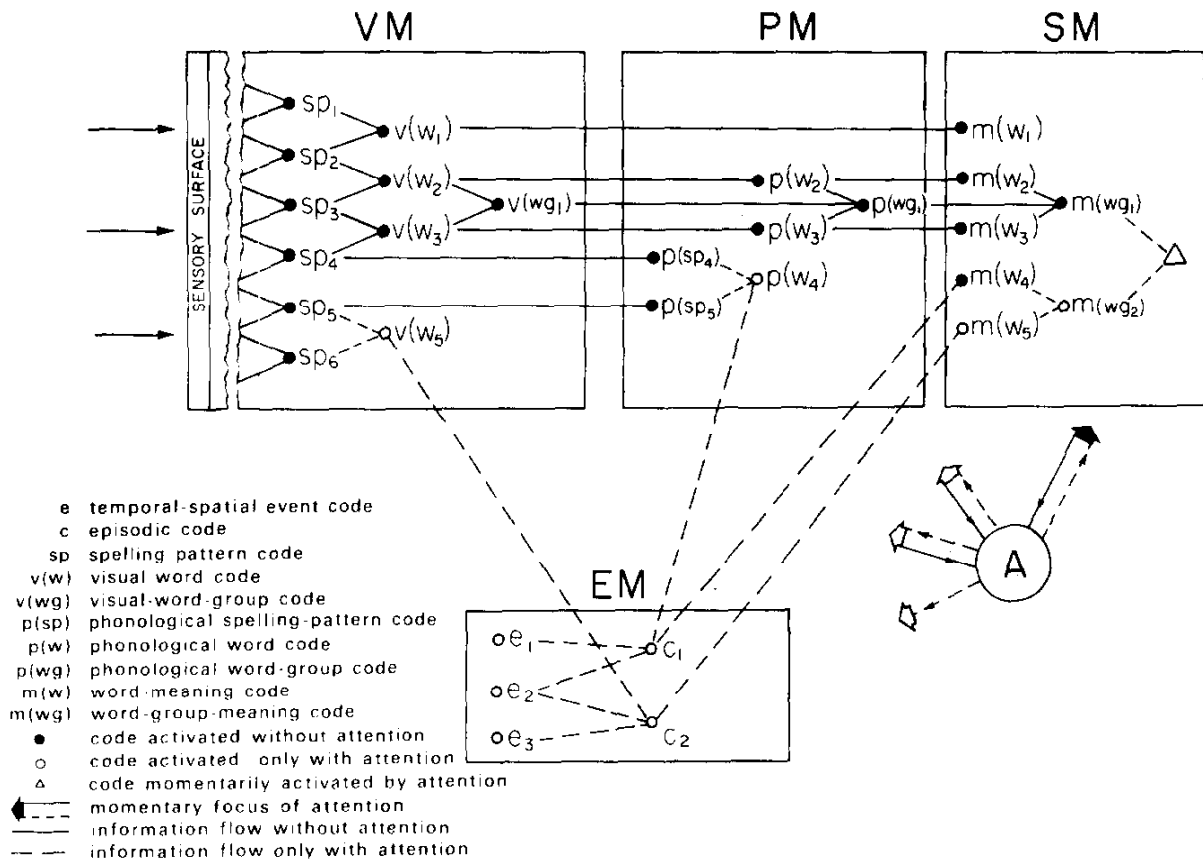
VM

PM

SM

SENSORY SURFACE

$sp_1$
$sp_2$
$sp_3$
$sp_4$
$sp_5$
$sp_6$
$v(w_1)$
$v(w_2)$
$v(w_3)$
$v(wg_1)$
$v(w_5)$

$p(w_2)$
$p(wg_1)$
$p(w_3)$
$p(sp_4)$
$p(w_4)$
$p(sp_5)$

$m(w_1)$
$m(w_2)$
$m(wg_1)$
$m(w_3)$
$m(w_4)$
$m(wg_2)$
$m(w_5)$

A

EM

$e_1$
$e_2$
$e_3$
$c_1$
$c_2$

e temporal-spatial event code
c episodic code
sp spelling pattern code
v(w) visual word code
v(wg) visual-word-group code
p(sp) phonological spelling-pattern code
p(w) phonological word code
p(wg) phonological word-group code
m(w) word-meaning code
m(wg) word-group-meaning code
code activated without attention
code activated only with attention
code momentarily activated by attention
momentary focus of attention
information flow without attention
information flow only with attention